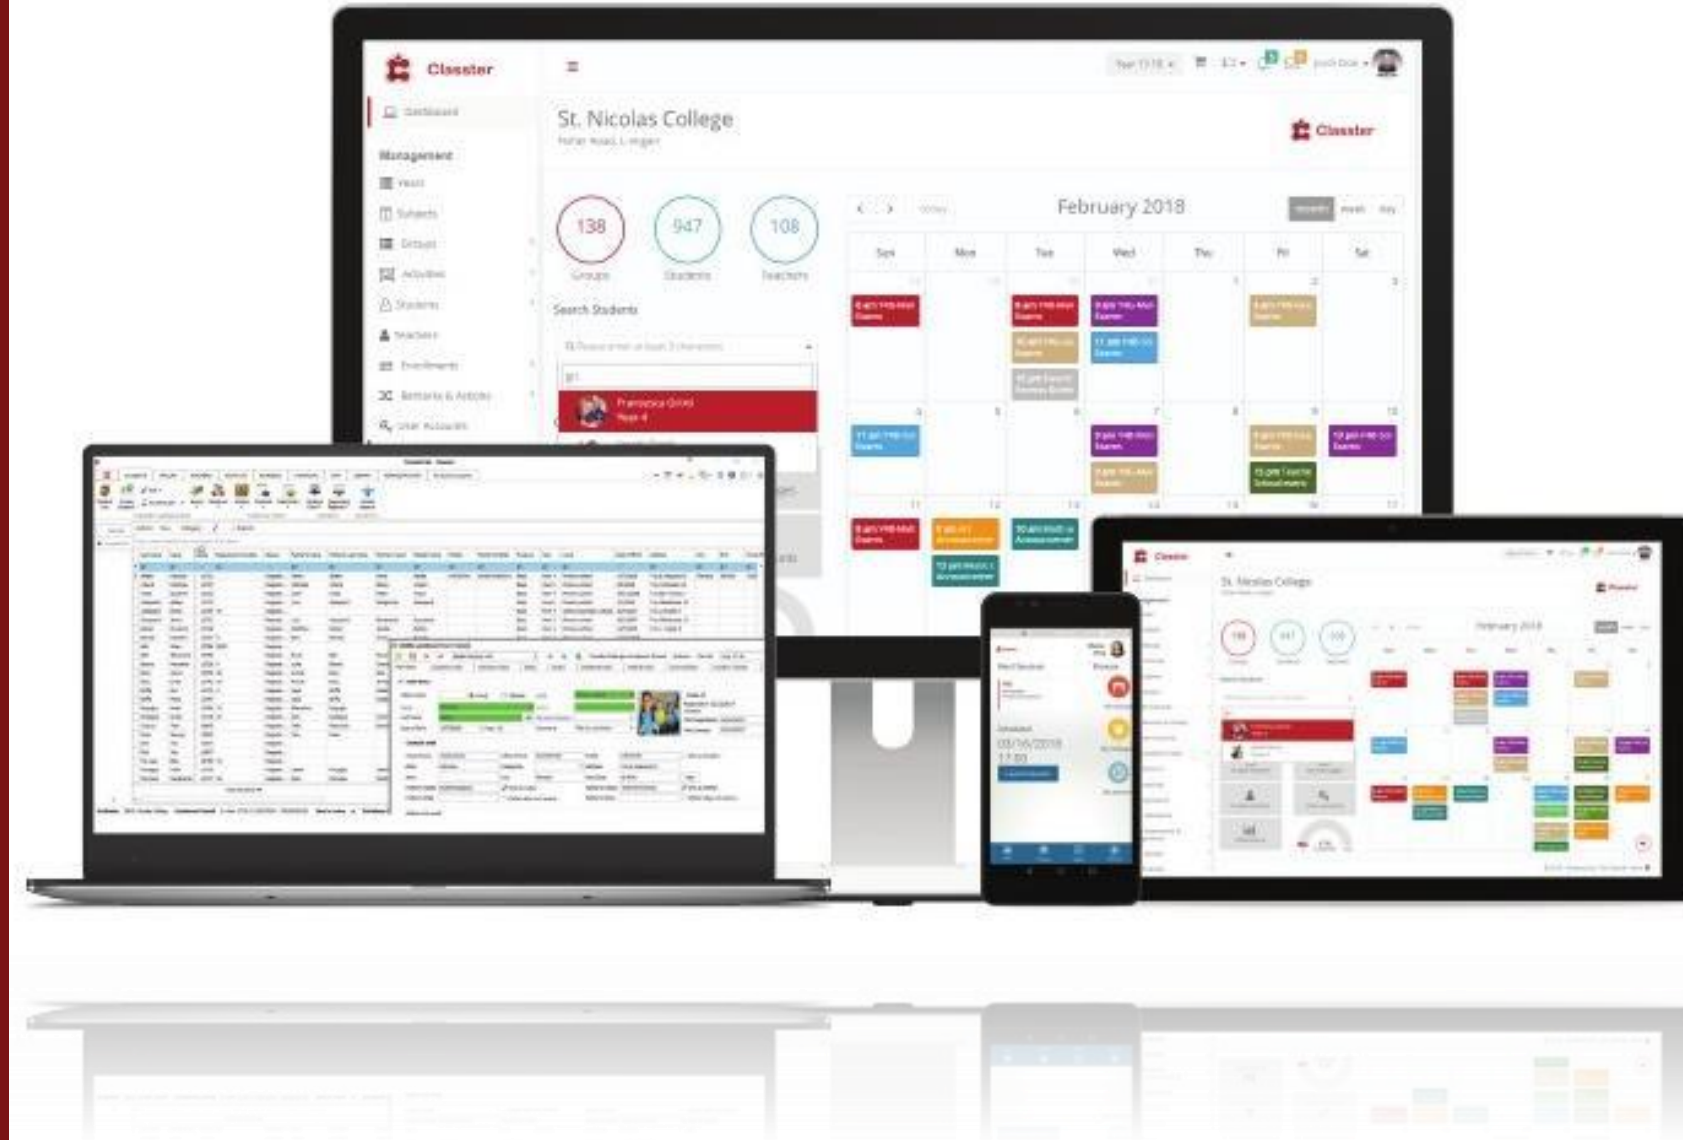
Classter

Dashboard

Management

Years

Subjects

Groups

Activities

Students

Teachers

Enrollments

Users

St. Nicolas College

Classter

138
Groups

947
Students

108
Teachers

Search Students

Francesca Grimi
Year 4

February 2018

Sun

Mon

Tue

Wed

Thu

Fri

Sat

Classter

St. Nicolas College

Classter

February 2018